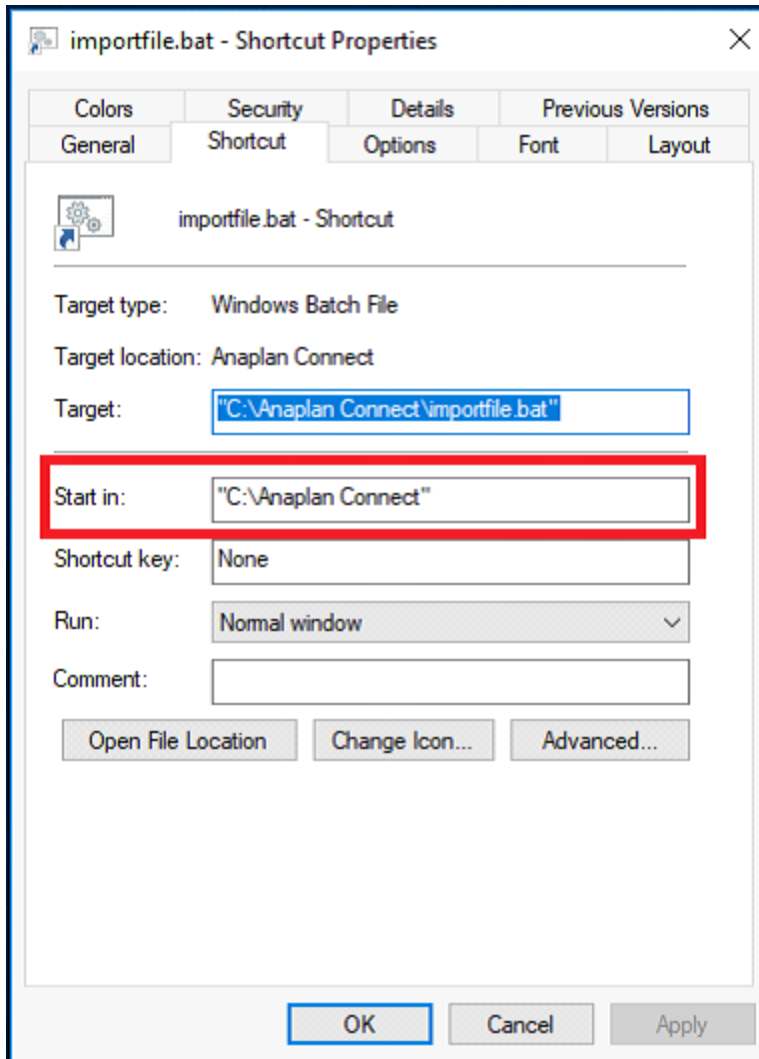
importfile.bat - Shortcut Properties

Colors Security Details Previous Versions

General Shortcut Options Font Layout

importfile.bat - Shortcut

Target type: Windows Batch File

Target location: Anaplan Connect

Target: "C:\Anaplan Connect\importfile.bat"

Start in: "C:\Anaplan Connect"

Shortcut key: None

Run: Normal window

Comment:

Open File Location

Change Icon...

Advanced...

OK

Cancel

Apply